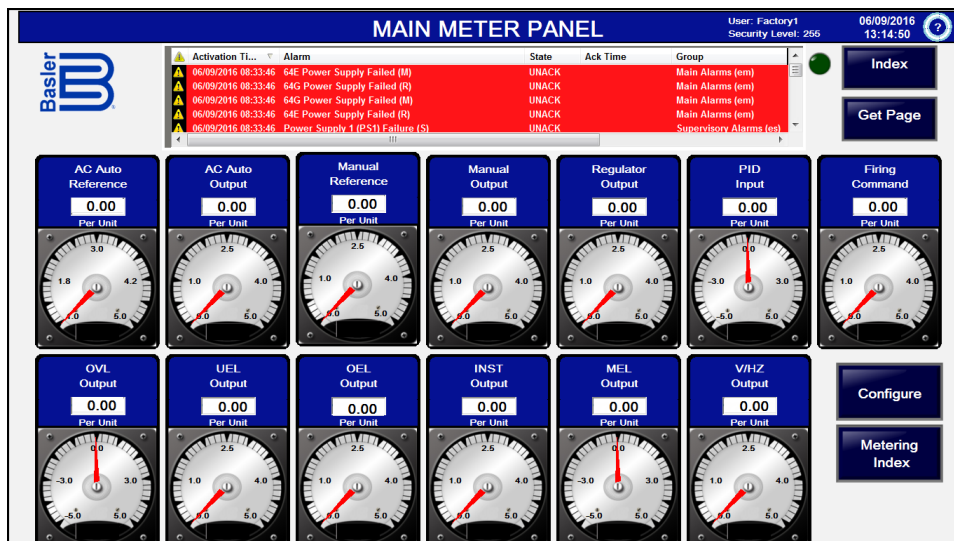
MAIN METER PANEL

User: Factory1
Security Level: 255

06/09/2016
13:14:50

?

Basler

| | Activation Ti... | Alarm | State | Ack Time | Group |
|---|---|---|---|---|---|
| | 06/09/2016 08:33:46 | 64E Power Supply Failed (M) | UNACK | | Main Alarms (em) |
| | 06/09/2016 08:33:46 | 64G Power Supply Failed (R) | UNACK | | Main Alarms (em) |
| | 06/09/2016 08:33:46 | 64G Power Supply Failed (M) | UNACK | | Main Alarms (em) |
| | 06/09/2016 08:33:46 | 64E Power Supply Failed (R) | UNACK | | Main Alarms (em) |
| | 06/09/2016 08:33:46 | Power Supply 1 (PS1) Failure (S) | UNACK | | Supervisory Alarms (es) |

Index

Get Page

AC Auto Reference
0.00
Per Unit
3.0 1.8 4.2 .0 5.0

AC Auto Output
0.00
Per Unit
2.5 1.0 4.0 0.0 5.0

Manual Reference
0.00
Per Unit
2.5 1.0 4.0 0.0 5.0

Manual Output
0.00
Per Unit
2.5 1.0 4.0 0.0 5.0

Regulator Output
0.00
Per Unit
2.5 1.0 4.0 0.0 5.0

PID Input
0.00
Per Unit
0.0 -3.0 3.0 -5.0 5.0

Firing Command
0.00
Per Unit
2.5 1.0 4.0 0.0 5.0

OVL Output
0.00
Per Unit
0.0 -3.0 3.0 -5.0 5.0

UEL Output
0.00
Per Unit
2.5 1.0 4.0 0.0 5.0

OEL Output
0.00
Per Unit
2.5 1.0 4.0 0.0 5.0

INST Output
0.00
Per Unit
2.5 1.0 4.0 0.0 5.0

MEL Output
0.00
Per Unit
0.0 -3.0 3.0 -5.0 5.0

V/HZ Output
0.00
Per Unit
2.5 1.0 4.0 0.0 5.0

Configure

Metering Index